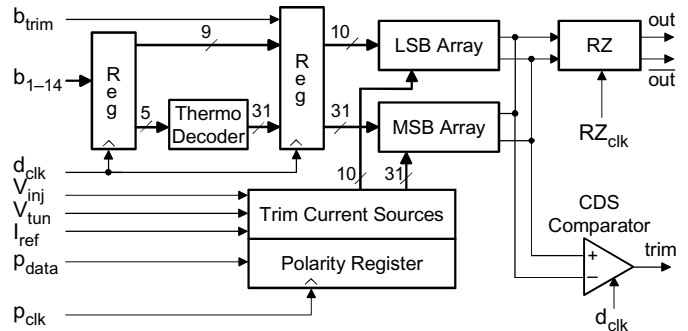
$b_{trim}$
$b_{1-14}$
Reg
9
5
Thermo Decoder
31
Reg
10
31
LSB Array
MSB Array
RZ
out
$\overline{out}$
$RZ_{clk}$
$d_{clk}$
$V_{inj}$
$V_{tun}$
$I_{ref}$
$p_{data}$
$p_{clk}$
10
31
Trim Current Sources
Polarity Register
CDS Comparator
+
−
trim
$d_{clk}$